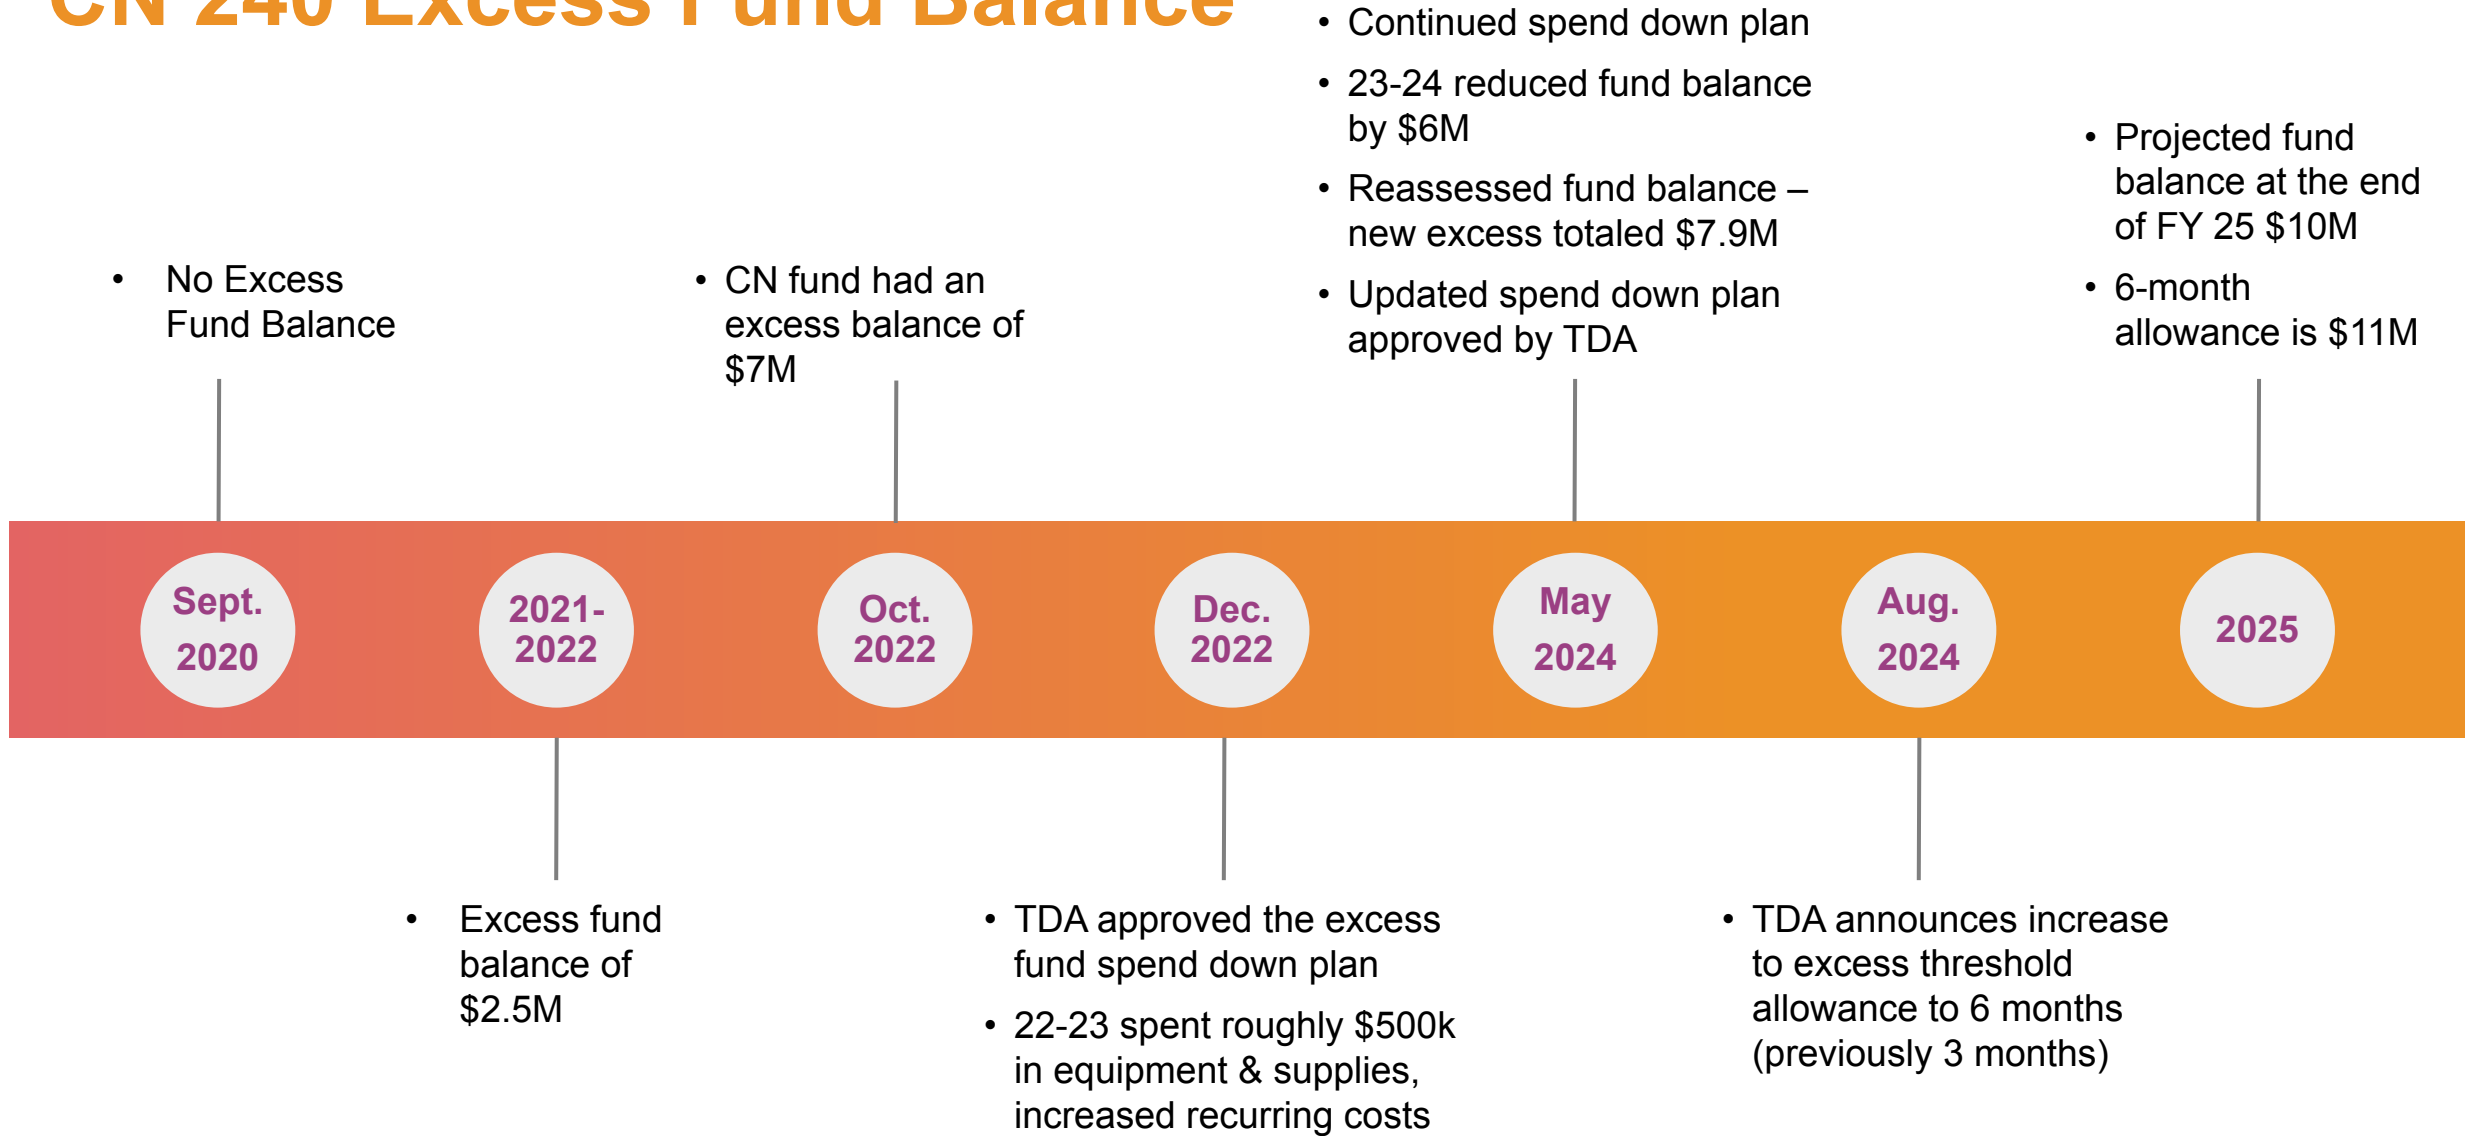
CN 240 Excess Fund Balance

- No Excess Fund Balance

Sept. 2020

2021-2022

- Excess fund balance of $2.5M

- CN fund had an excess balance of $7M

Oct. 2022

Dec. 2022

- TDA approved the excess fund spend down plan
- 22-23 spent roughly $500k in equipment & supplies, increased recurring costs

- Continued spend down plan
- 23-24 reduced fund balance by $6M
- Reassessed fund balance – new excess totaled $7.9M
- Updated spend down plan approved by TDA

May 2024

Aug. 2024

- TDA announces increase to excess threshold allowance to 6 months (previously 3 months)

- Projected fund balance at the end of FY 25 $10M
- 6-month allowance is $11M

2025